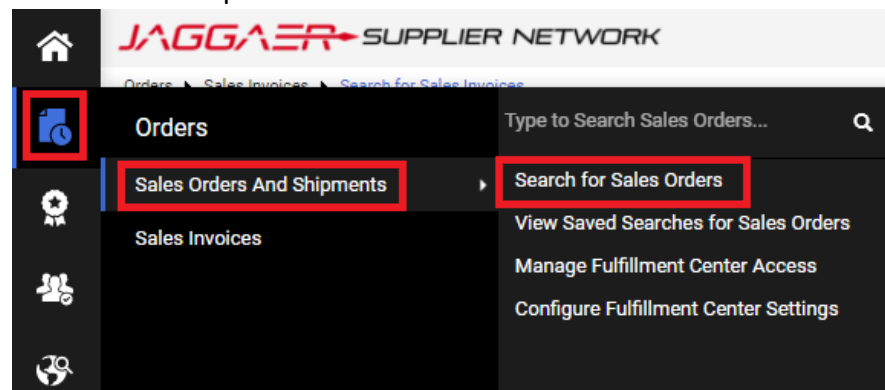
JAGGAER SUPPLIER NETWORK

Orders ▸ Sales Invoices ▸ Search for Sales Invoices

Orders

Sales Orders And Shipments

Sales Invoices

Type to Search Sales Orders...

Search for Sales Orders

View Saved Searches for Sales Orders

Manage Fulfillment Center Access

Configure Fulfillment Center Settings